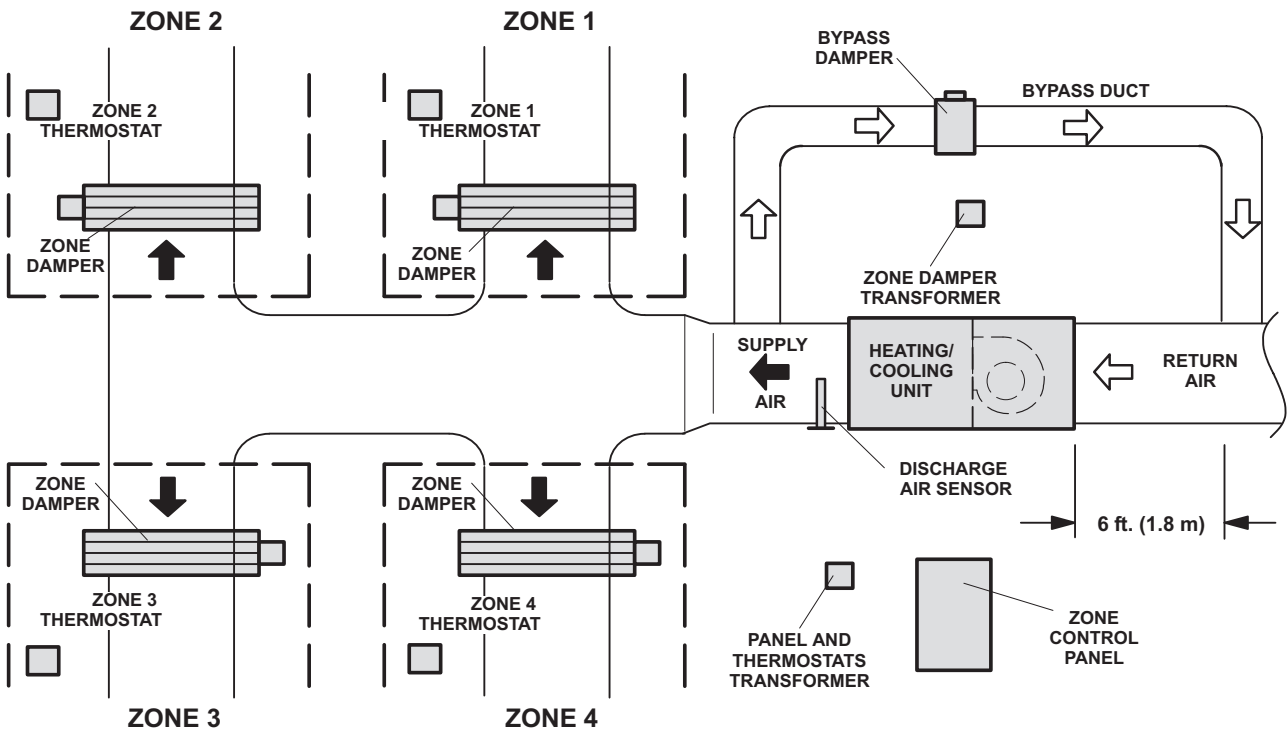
ZONE 2

ZONE 1

BYPASS DAMPER

BYPASS DUCT

ZONE 2 THERMOSTAT

ZONE 1 THERMOSTAT

ZONE DAMPER

ZONE DAMPER

ZONE DAMPER TRANSFORMER

SUPPLY AIR

HEATING/ COOLING UNIT

RETURN AIR

DISCHARGE AIR SENSOR

ZONE DAMPER

ZONE DAMPER

6 ft. (1.8 m)

ZONE 3 THERMOSTAT

ZONE 4 THERMOSTAT

PANEL AND THERMOSTATS TRANSFORMER

ZONE CONTROL PANEL

ZONE 3

ZONE 4